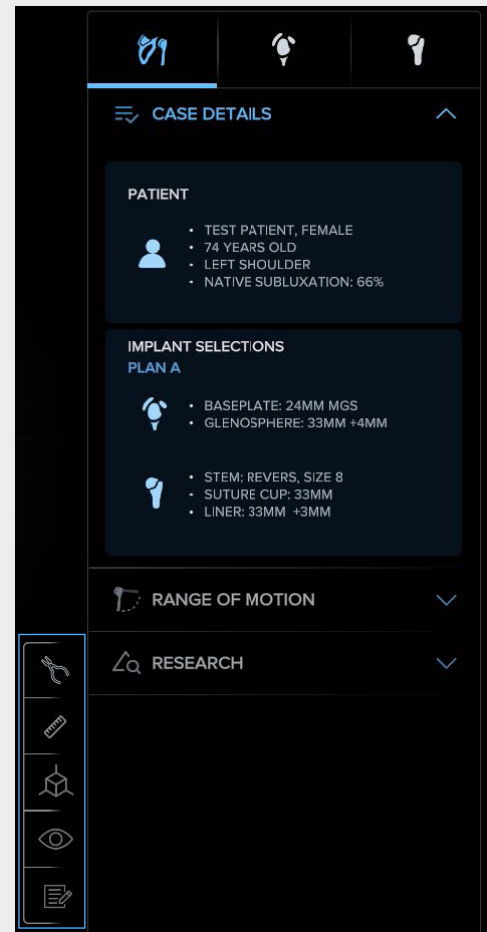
CASE DETAILS

PATIENT

- TEST PATIENT, FEMALE
- 74 YEARS OLD
- LEFT SHOULDER
- NATIVE SUBLUXATION: 66%

IMPLANT SELECTIONS
PLAN A

- BASEPLATE: 24MM MGS
- GLENOSPHERE: 33MM +4MM

- STEM: REVERS, SIZE 8
- SUTURE CUP: 33MM
- LINER: 33MM +3MM

RANGE OF MOTION

RESEARCH